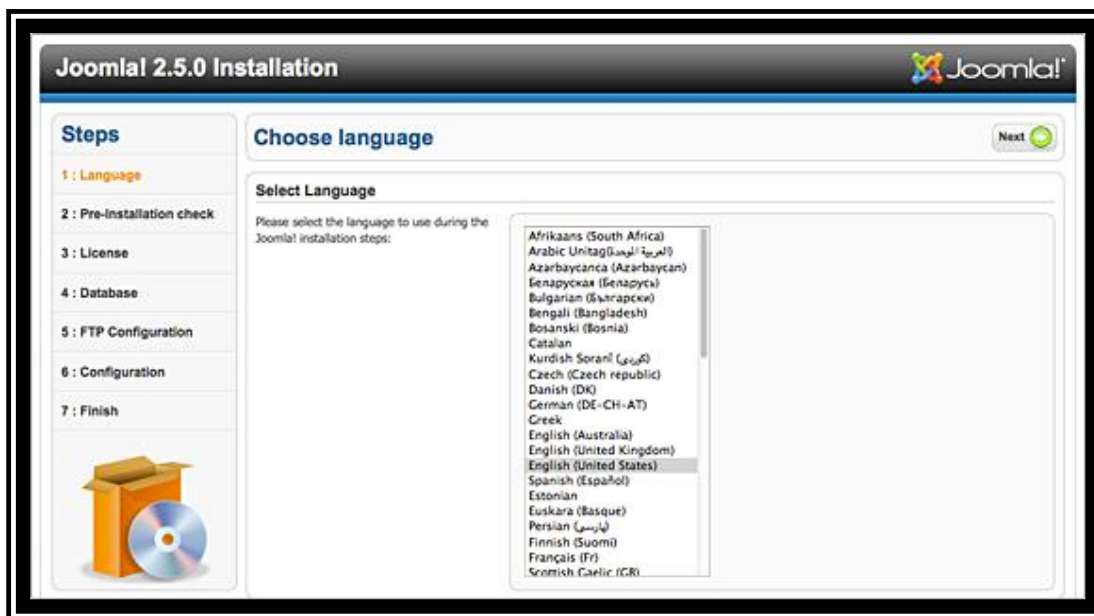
Joomla! 2.5.0 Installation

Joomla!

Steps

1 : Language

2 : Pre-Installation check

3 : License

4 : Database

5 : FTP Configuration

6 : Configuration

7 : Finish

Choose language

Next

Select Language

Please select the language to use during the Joomla! installation steps:

Afrikaans (South Africa)
Arabic Unitag(العربية الموحدة)
Azərbaycanca (Azərbaycan)
Беларуская (Беларусь)
Bulgarian (Български)
Bengali (Bangladesh)
Bosanski (Bosnia)
Catalan
Kurdish Soranî (کوردی)
Czech (Czech republic)
Danish (DK)
German (DE-CH-AT)
Greek
English (Australia)
English (United Kingdom)
English (United States)
Spanish (Español)
Estonian
Euskara (Basque)
Persian (پارسی)
Finnish (Suomi)
Français (Fr)
Scottish Gaelic (GB)